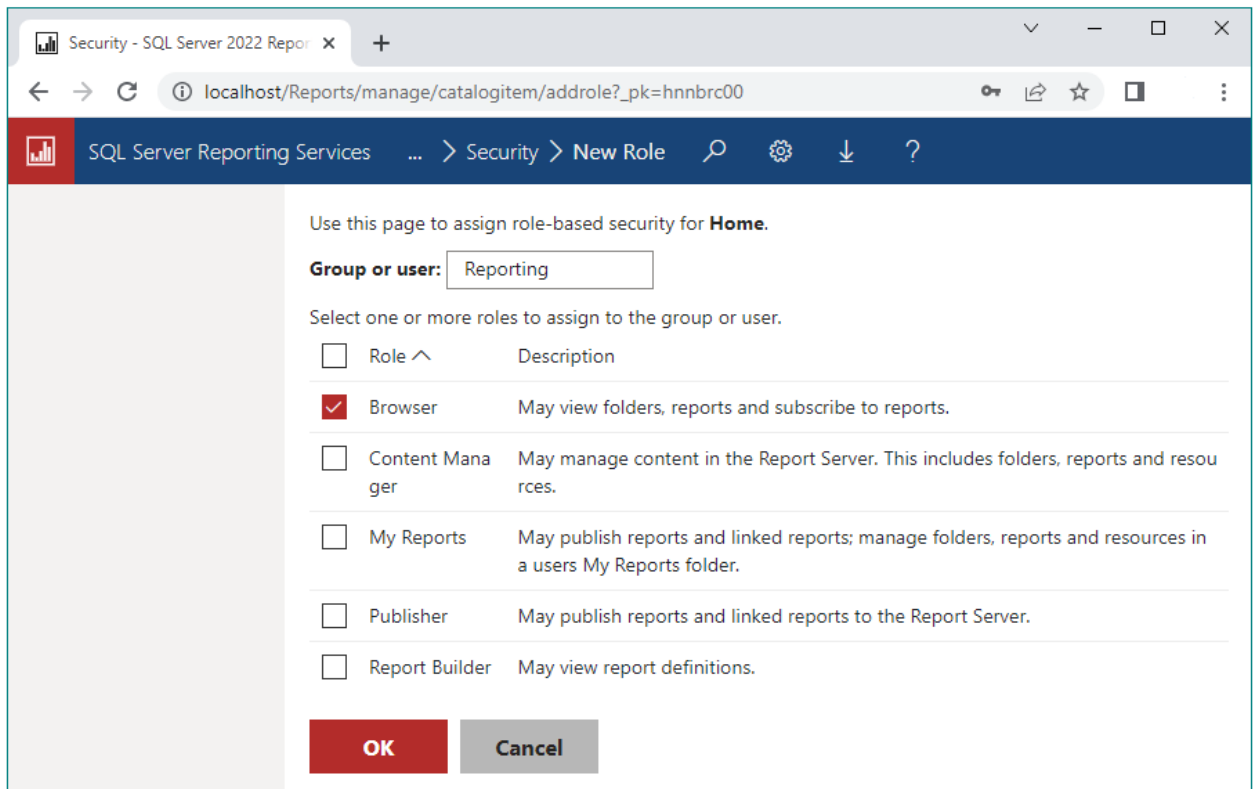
Security - SQL Server 2022 Repor

localhost/Reports/manage/catalogitem/addrole?_pk=hnnbrc00

SQL Server Reporting Services ... > Security > New Role

Use this page to assign role-based security for **Home**.

**Group or user:** Reporting

Select one or more roles to assign to the group or user.

| | Role | Description |
|---|---|---|
| | Browser | May view folders, reports and subscribe to reports. |
| | Content Manager | May manage content in the Report Server. This includes folders, reports and resources. |
| | My Reports | May publish reports and linked reports; manage folders, reports and resources in a users My Reports folder. |
| | Publisher | May publish reports and linked reports to the Report Server. |
| | Report Builder | May view report definitions. |

OK Cancel